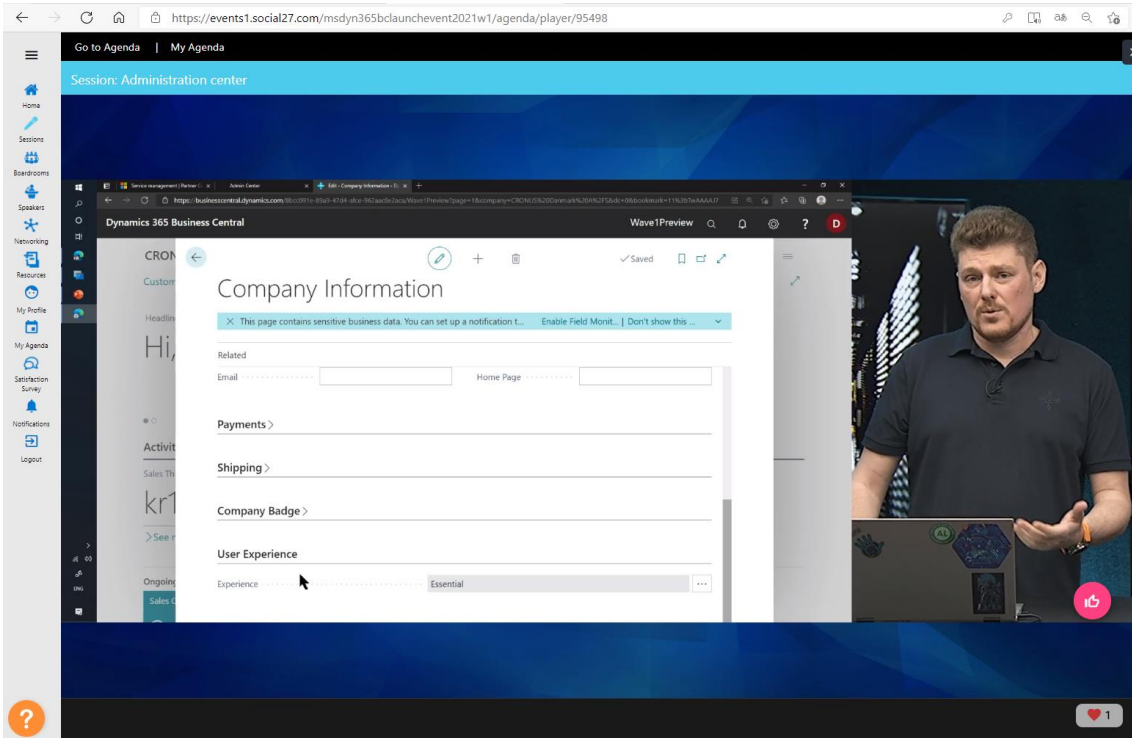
https://events1.social27.com/msdyn365bclaunchevent2021w1/agenda/player/95498

Go to Agenda | My Agenda

Session: Administration center

Home
Sessions
Boardrooms
Speakers
Networking
Resources
My Profile
My Agenda
Satisfaction Survey
Notifications
Logout

Service management | Partner C
Admin Center
Edit - Company Information - D

https://businesscentral.dynamics.com/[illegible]

Dynamics 365 Business Central
Wave1Preview

CRON
Custom
Headli
Hi,
Activit
Sales Th
kr1
> See r
Ongoin
Sales C

Saved

Company Information

This page contains sensitive business data. You can set up a notification t... Enable Field Monit... | Don't show this ...

Related

Email
Home Page

Payments >

Shipping >

Company Badge >

User Experience

Experience
Essential

ENG

1